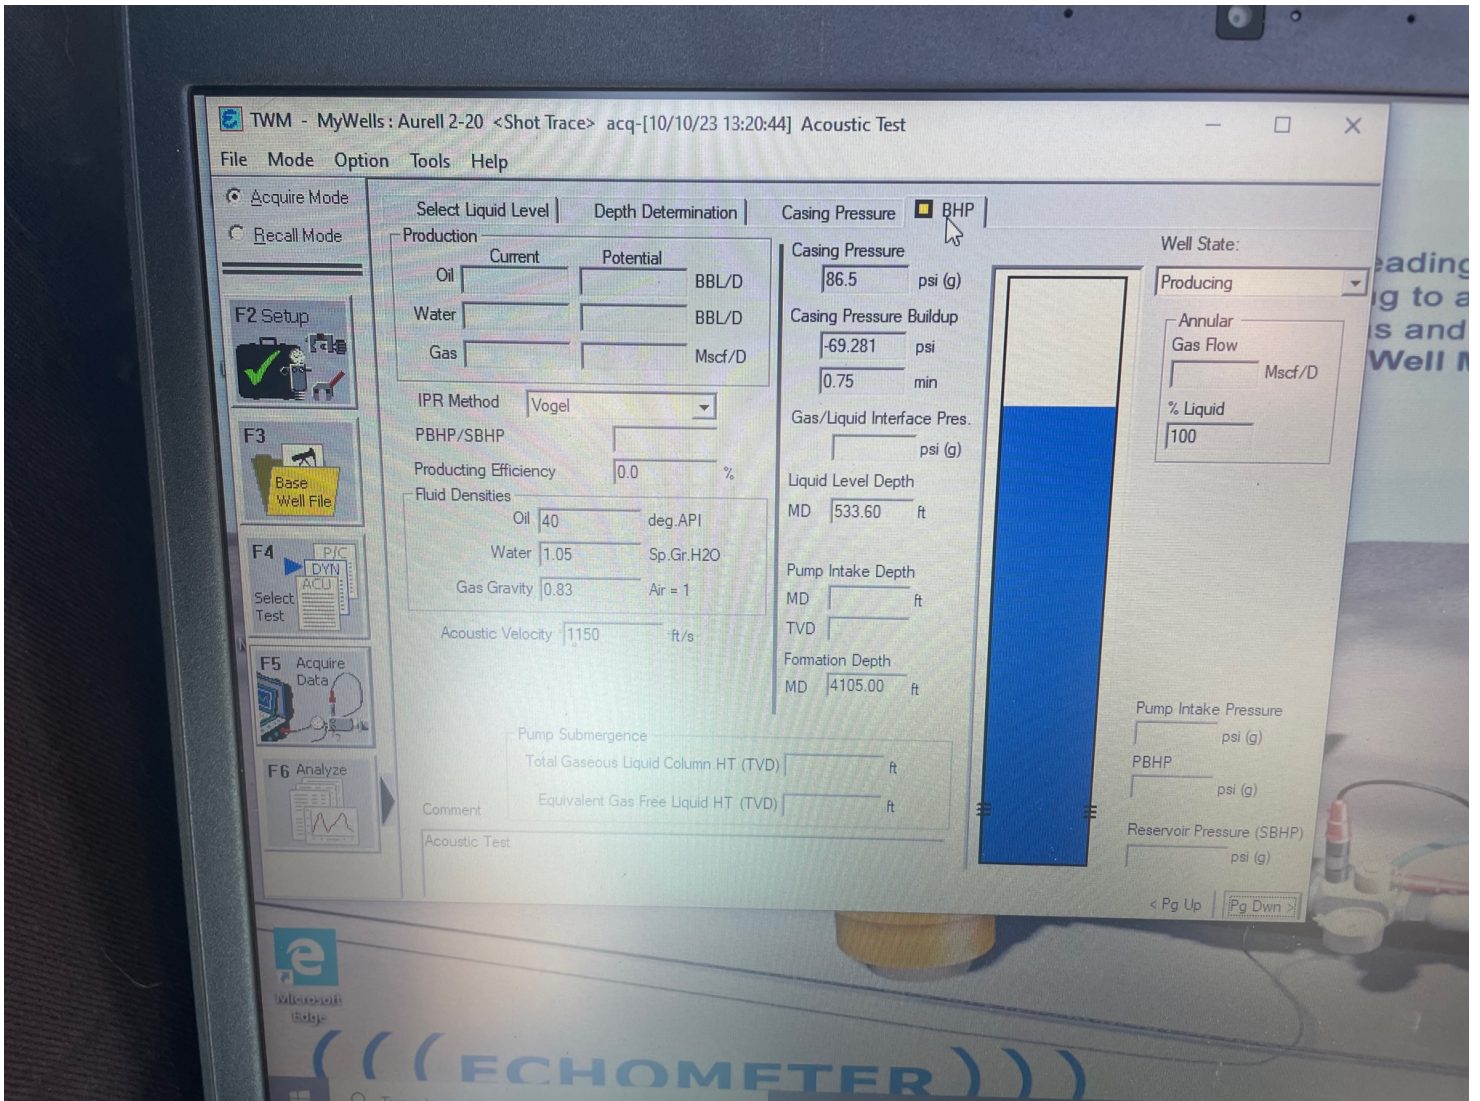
TWM - MyWells : Aurell 2-20 <Shot Trace> acq-[10/10/23 13:20:44] Acoustic Test

File Mode Option Tools Help

Acquire Mode
Recall Mode

F2 Setup

F3
Base Well File

F4
P/C
DYN
ACU
Select Test

F5 Acquire Data

F6 Analyze

Select Liquid Level | Depth Determination | Casing Pressure | BHP

Production
Current Potential
Oil BBL/D
Water BBL/D
Gas Mscf/D

IPR Method Vogel
PBHP/SBHP
Producing Efficiency 0.0 %
Fluid Densities
Oil 40 deg.API
Water 1.05 Sp.Gr.H2O
Gas Gravity 0.83 Air = 1

Acoustic Velocity 1150 ft/s

Casing Pressure
86.5 psi (g)
Casing Pressure Buildup
-69.281 psi
0.75 min
Gas/Liquid Interface Pres.
psi (g)
Liquid Level Depth
MD 533.60 ft

Pump Intake Depth
MD ft
TVD
Formation Depth
MD 4105.00 ft

Well State:
Producing
Annular Gas Flow
Mscf/D
% Liquid
100

Pump Submergence
Total Gaseous Liquid Column HT (TVD) ft
Equivalent Gas Free Liquid HT (TVD) ft

Comment
Acoustic Test

Pump Intake Pressure
psi (g)
PBHP
psi (g)
Reservoir Pressure (SBHP)
psi (g)

< Pg Up | Pg Dwn >

eading
g to a
s and
Well

Microsoft Edge

((( ECHOMETER )))